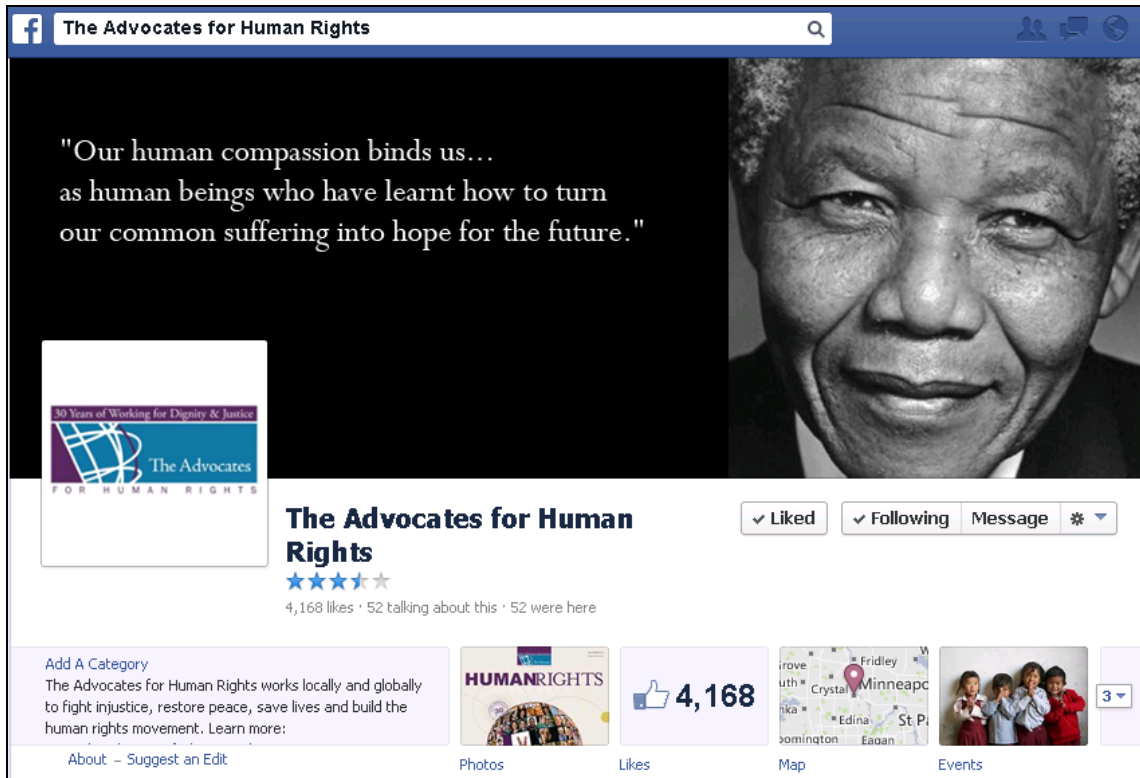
The Advocates for Human Rights

"Our human compassion binds us...
as human beings who have learnt how to turn
our common suffering into hope for the future."

30 Years of Working for Dignity & Justice
The Advocates
FOR HUMAN RIGHTS

The Advocates for Human Rights

✓ Liked
✓ Following
Message

4,168 likes · 52 talking about this · 52 were here

Add A Category
The Advocates for Human Rights works locally and globally to fight injustice, restore peace, save lives and build the human rights movement. Learn more:

About – Suggest an Edit

HUMANRIGHTS
Photos

4,168
Likes

Grove
Fridley
uth
Crystal
Minneapo
nka
Edina
St Pa
oomington
Eagan
Map

Events

3